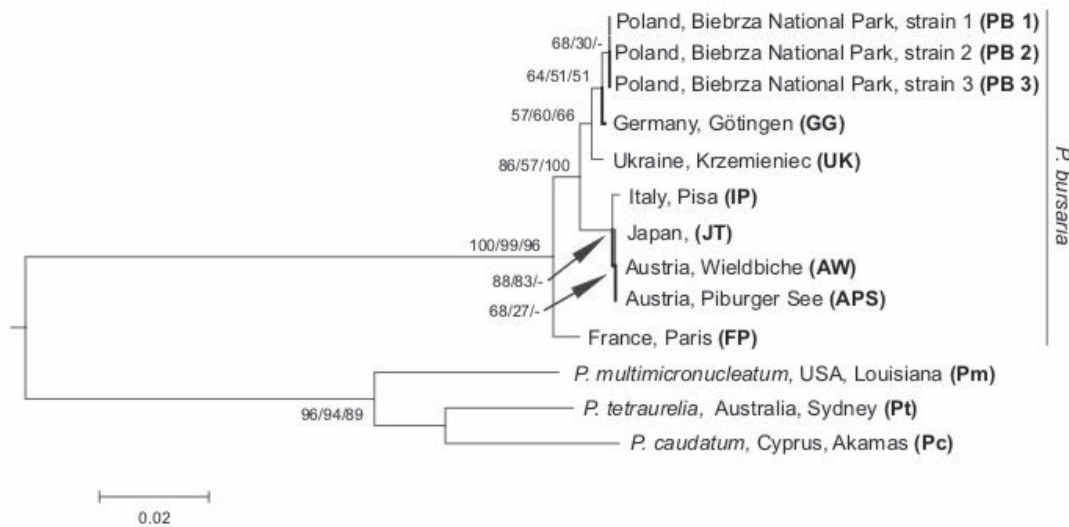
Poland, Biebrza National Park, strain 1 **(PB 1)**
68/30/-
Poland, Biebrza National Park, strain 2 **(PB 2)**
64/51/51
Poland, Biebrza National Park, strain 3 **(PB 3)**
57/60/66
Germany, Götingen **(GG)**
Ukraine, Krzemieniec **(UK)**
86/57/100
Italy, Pisa **(IP)**
100/99/96
Japan, **(JT)**
88/83/-
Austria, Wieldbiche **(AW)**
68/27/-
Austria, Piburger See **(APS)**
France, Paris **(FP)**
*P. bursaria*
*P. multimicronucleatum,* USA, Louisiana **(Pm)**
96/94/89
*P. tetraurelia,* Australia, Sydney **(Pt)**
*P. caudatum*, Cyprus, Akamas **(Pc)**
0.02